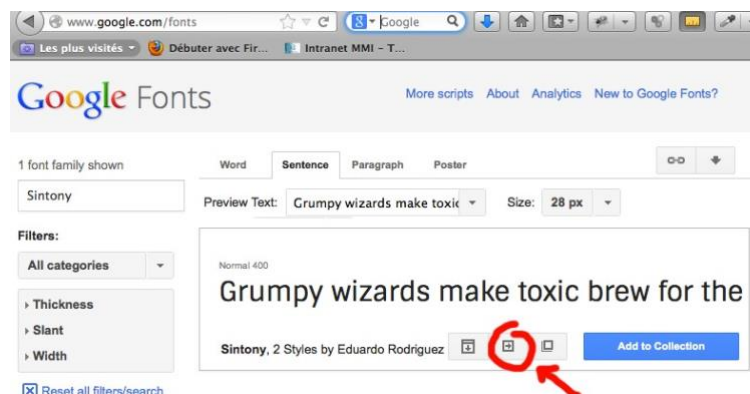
www.google.com/fonts

Google

Les plus visités

Débuter avec Fir...

Intranet MMI - T...

Google Fonts

More scripts About Analytics New to Google Fonts?

1 font family shown

Sintony

Filters:

All categories

Thickness

Slant

Width

Reset all filters/search

Word Sentence Paragraph Poster

Preview Text: Grumpy wizards make toxic

Size: 28 px

Normal 400

Grumpy wizards make toxic brew for the

Sintony, 2 Styles by Eduardo Rodriguez

Add to Collection